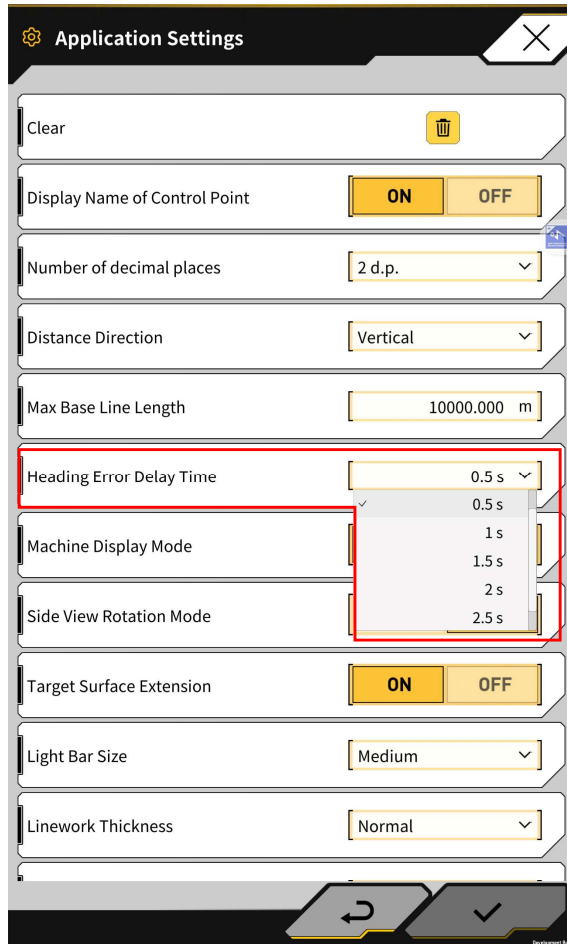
Application Settings

Clear

Display Name of Control Point ON OFF

Number of decimal places 2 d.p.

Distance Direction Vertical

Max Base Line Length 10000.000 m

Heading Error Delay Time 0.5 s

0.5 s
1 s
1.5 s
2 s
2.5 s

Machine Display Mode

Side View Rotation Mode

Target Surface Extension ON OFF

Light Bar Size Medium

Linework Thickness Normal

Development B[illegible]